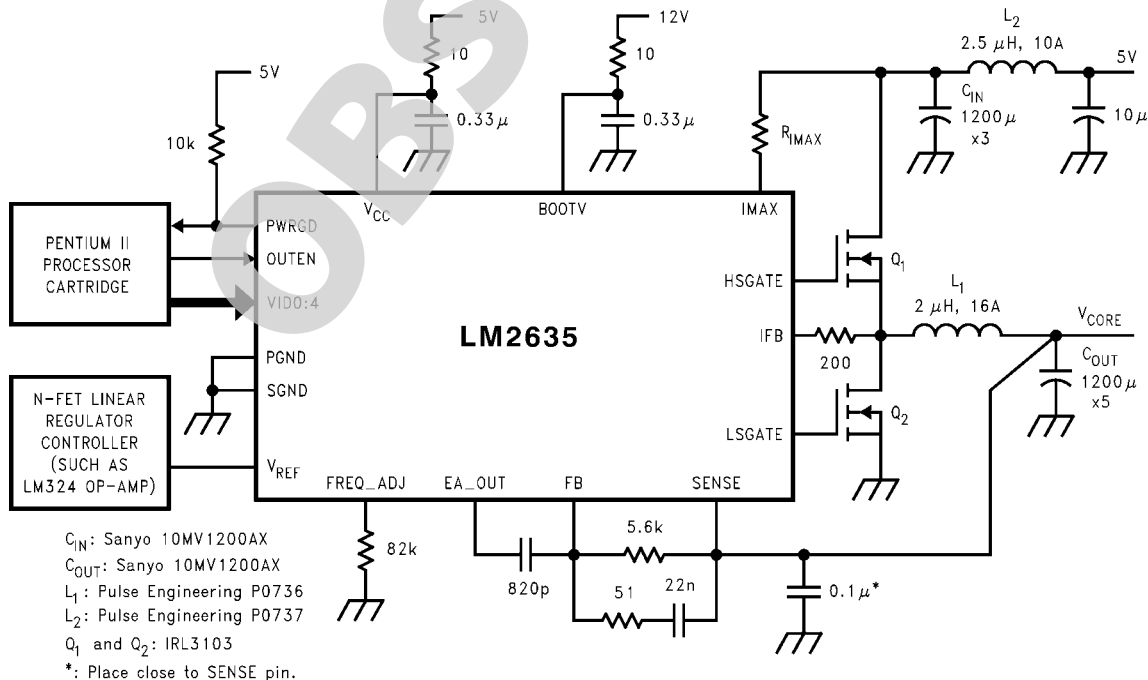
5V

10

$0.33\mu$

12V

10

$0.33\mu$

$L_2$

$2.5\ \mu H$, 10A

5V

$C_{IN}$

$1200\mu$

x3

$10\mu$

$R_{IMAX}$

5V

10k

PENTIUM II PROCESSOR CARTRIDGE

PWRGD

OUTEN

VID0:4

$V_{CC}$

BOOTV

IMAX

HSGATE

$Q_1$

$L_1$

$2\ \mu H$, 16A

$V_{CORE}$

LM2635

IFB

200

$C_{OUT}$

$1200\mu$

x5

PGND

SGND

N-FET LINEAR REGULATOR CONTROLLER (SUCH AS LM324 OP-AMP)

LSGATE

$Q_2$

$V_{REF}$

FREQ_ADJ

EA_OUT

FB

SENSE

5.6k

82k

820p

51

22n

$0.1\mu^*$

$C_{IN}$: Sanyo 10MV1200AX

$C_{OUT}$: Sanyo 10MV1200AX

$L_1$ : Pulse Engineering P0736

$L_2$: Pulse Engineering P0737

$Q_1$ and $Q_2$: IRL3103

*: Place close to SENSE pin.

OBS